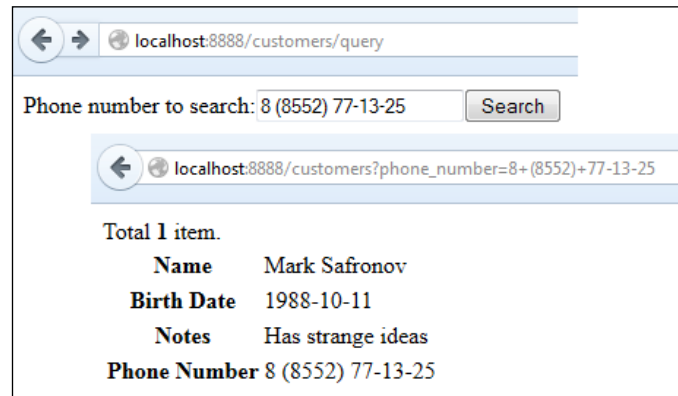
localhost:8888/customers/query

Phone number to search: 8 (8552) 77-13-25 Search

localhost:8888/customers?phone_number=8+(8552)+77-13-25

Total 1 item.

| | |
|---|---|
| Name | Mark Safronov |
| Birth Date | 1988-10-11 |
| Notes | Has strange ideas |
| Phone Number | 8 (8552) 77-13-25 |